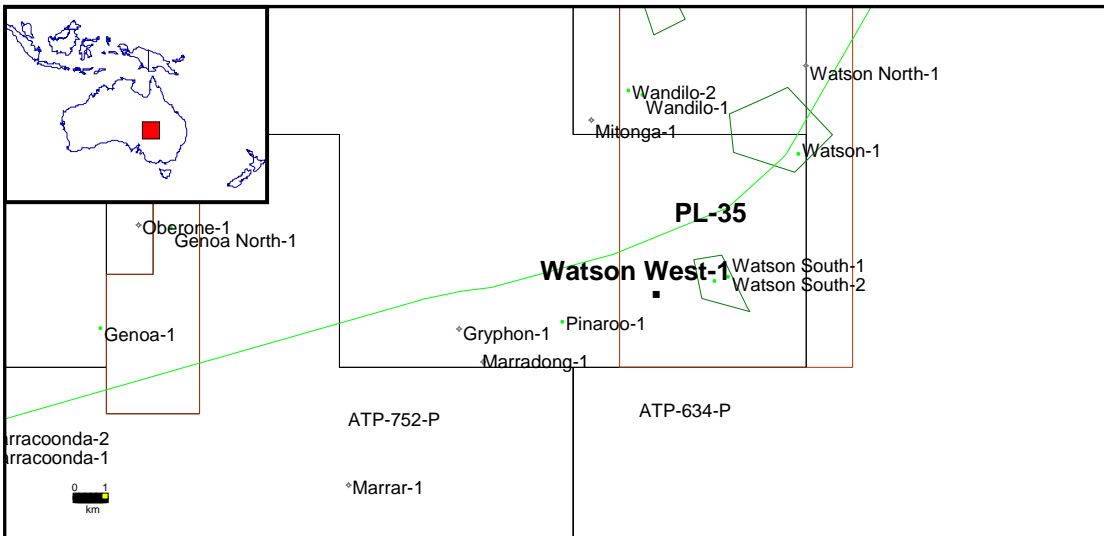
Watson North-1
Wandilo-2
Wandilo-1
Mitonga-1
Watson-1
PL-35
Oberone-1
Genoa North-1
Watson West-1
Watson South-1
Watson South-2
Genoa-1
Gryphon-1
Pinaroo-1
Marradong-1
ATP-752-P
ATP-634-P
rracoonda-2
rracoonda-1
0 1
km
Marrar-1